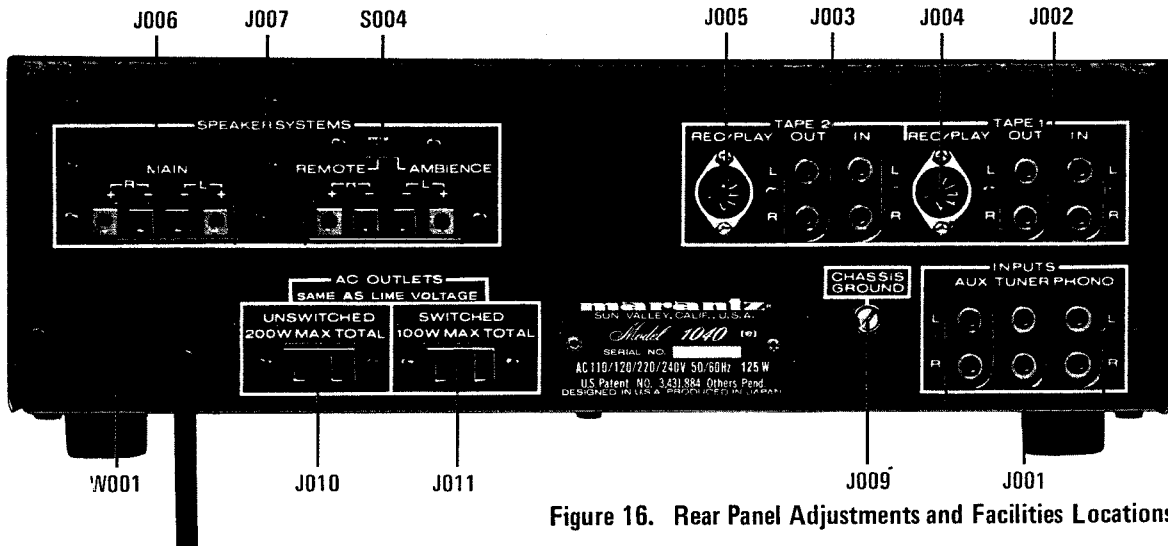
J006 J007 S004 J005 J003 J004 J002

SPEAKER SYSTEMS

MAIN

R L

+ − − +

REMOTE AMBIENCE

R L

+ − − +

TAPE 2

REC/PLAY OUT IN

L R

TAPE 1

REC/PLAY OUT IN

L R

AC OUTLETS

SAME AS LINE VOLTAGE

UNSWITCHED 200W MAX TOTAL

SWITCHED 100W MAX TOTAL

marantz

SUN VALLEY, CALIF., U.S.A.

Model 1040

SERIAL NO.

AC 110/120/220/240V 50/60Hz 125 W

U.S.Patent NO. 3,431,884 Others Pend.

DESIGNED IN U.S.A. PRODUCED IN JAPAN

CHASSIS GROUND

INPUTS

AUX TUNER PHONO

L R

W001 J010 J011 J009 J001

Figure 16. Rear Panel Adjustments and Facilities Locations